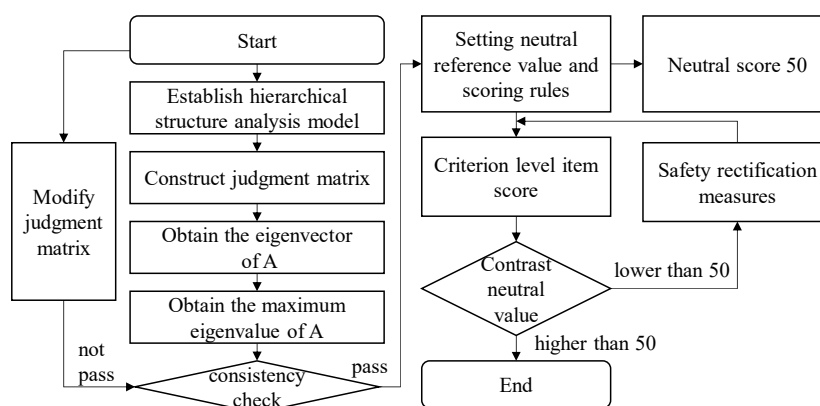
Start

Establish hierarchical structure analysis model

Construct judgment matrix

Obtain the eigenvector of A

Obtain the maximum eigenvalue of A

consistency check

Modify judgment matrix

not pass

pass

Setting neutral reference value and scoring rules

Neutral score 50

Criterion level item score

Safety rectification measures

Contrast neutral value

lower than 50

higher than 50

End